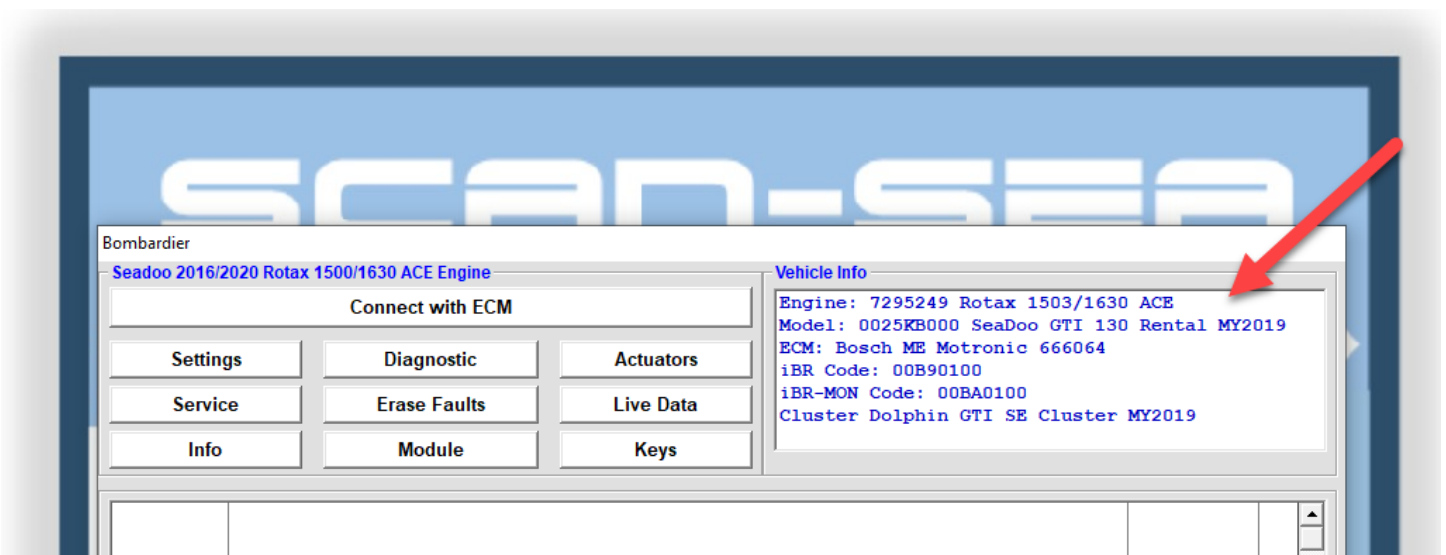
SCAN-SEA

Bombardier

Seadoo 2016/2020 Rotax 1500/1630 ACE Engine

Connect with ECM

Settings
Diagnostic
Actuators
Service
Erase Faults
Live Data
Info
Module
Keys

Vehicle Info

Engine: 7295249 Rotax 1503/1630 ACE
Model: 0025KB000 SeaDoo GTI 130 Rental MY2019
ECM: Bosch ME Motronic 666064
iBR Code: 00B90100
iBR-MON Code: 00BA0100
Cluster Dolphin GTI SE Cluster MY2019